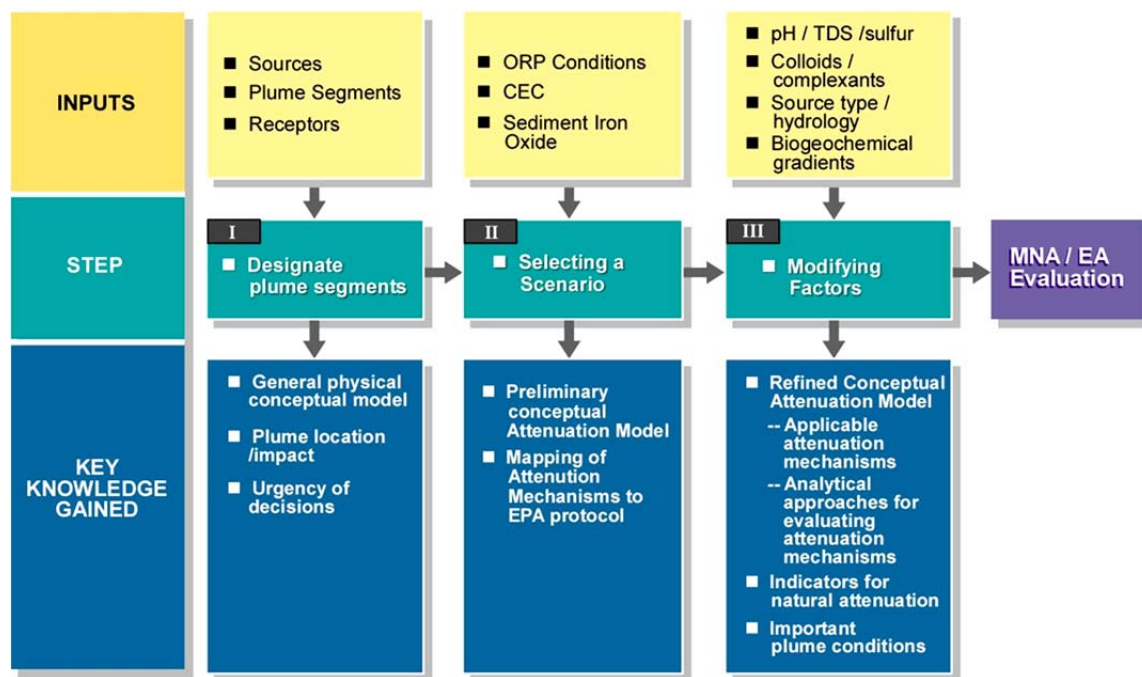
INPUTS

■ Sources
■ Plume Segments
■ Receptors

■ ORP Conditions
■ CEC
■ Sediment Iron Oxide

■ pH / TDS /sulfur
■ Colloids / complexants
■ Source type / hydrology
■ Biogeochemical gradients

STEP

I
■ Designate plume segments

II
■ Selecting a Scenario

III
■ Modifying Factors

MNA / EA Evaluation

KEY KNOWLEDGE GAINED

■ General physical conceptual model
■ Plume location /impact
■ Urgency of decisions

■ Preliminary conceptual Attenuation Model
■ Mapping of Attenuation Mechanisms to EPA protocol

■ Refined Conceptual Attenuation Model
-- Applicable attenuation mechanisms
-- Analytical approaches for evaluating attenuation mechanisms
■ Indicators for natural attenuation
■ Important plume conditions